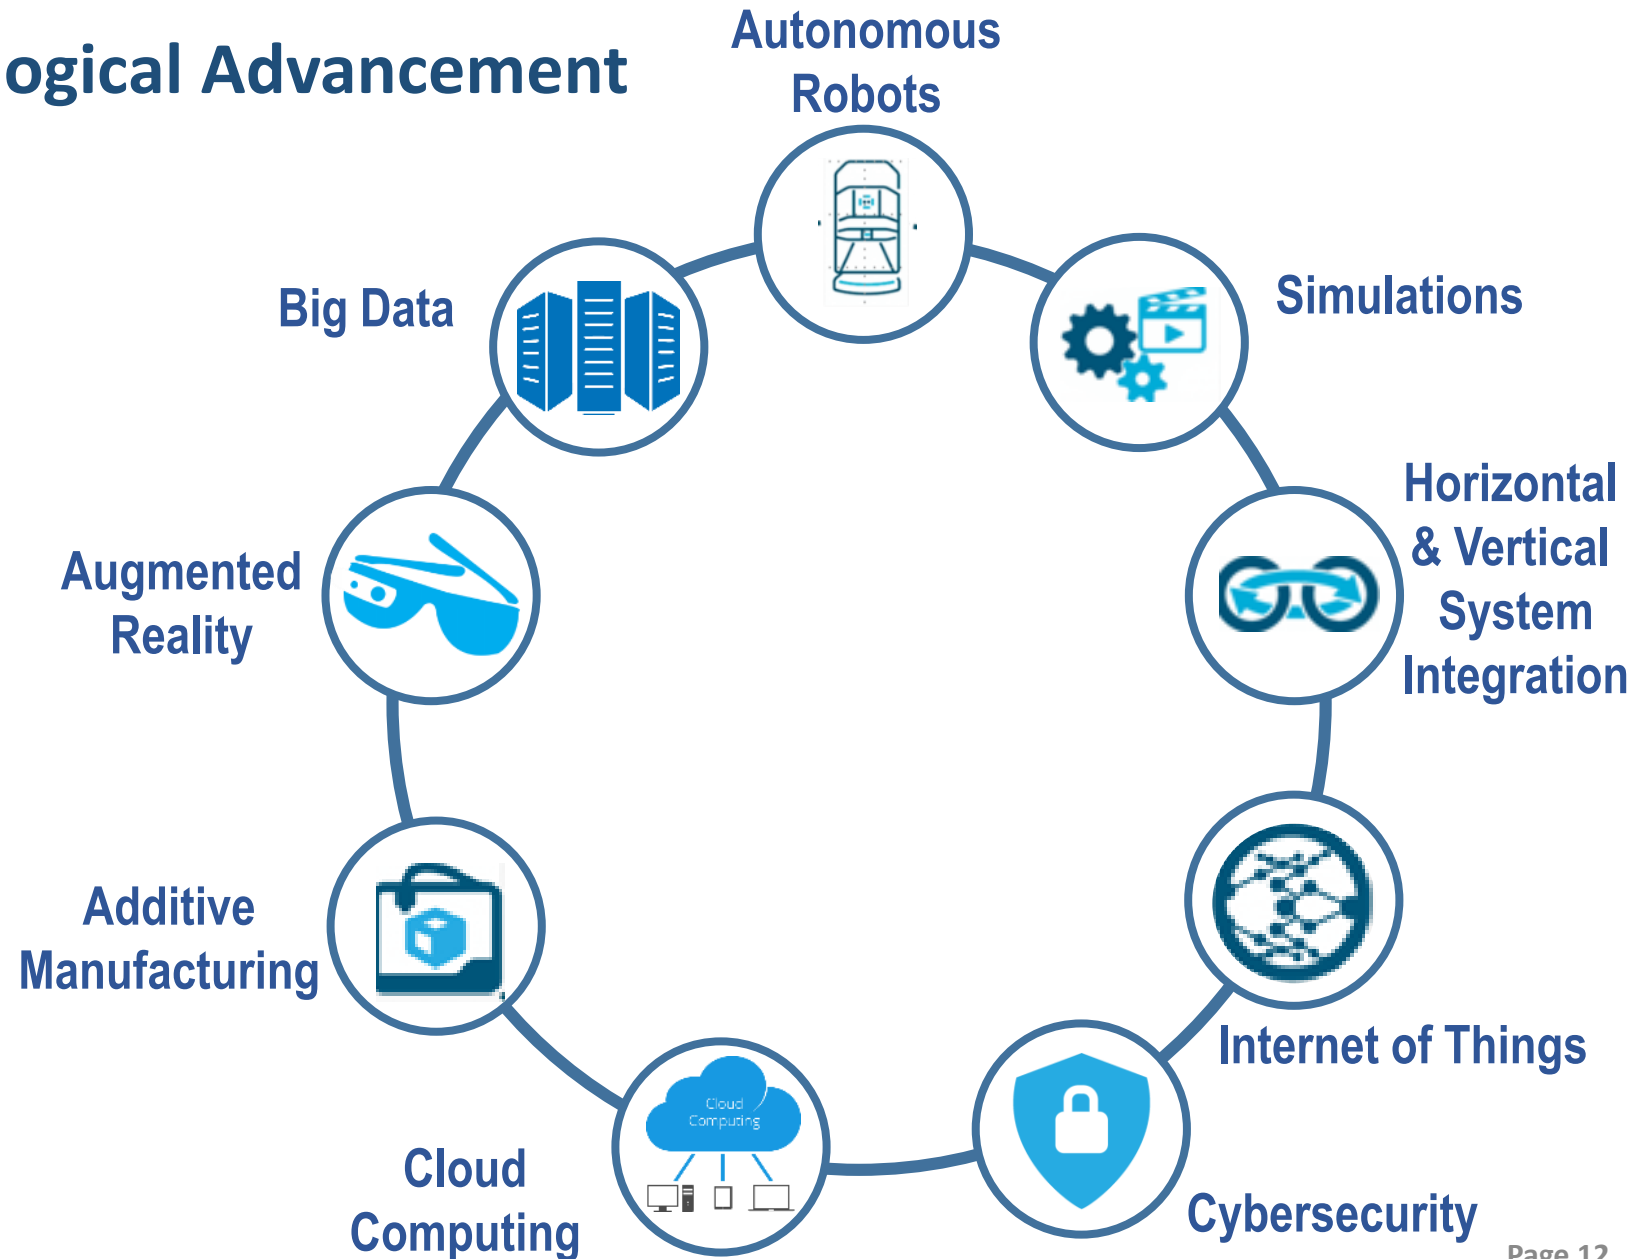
ogical Advancement

Autonomous Robots

Simulations

Horizontal & Vertical System Integration

Internet of Things

Cybersecurity

Cloud Computing

Cloud Computing

Additive Manufacturing

Augmented Reality

Big Data

Page 12